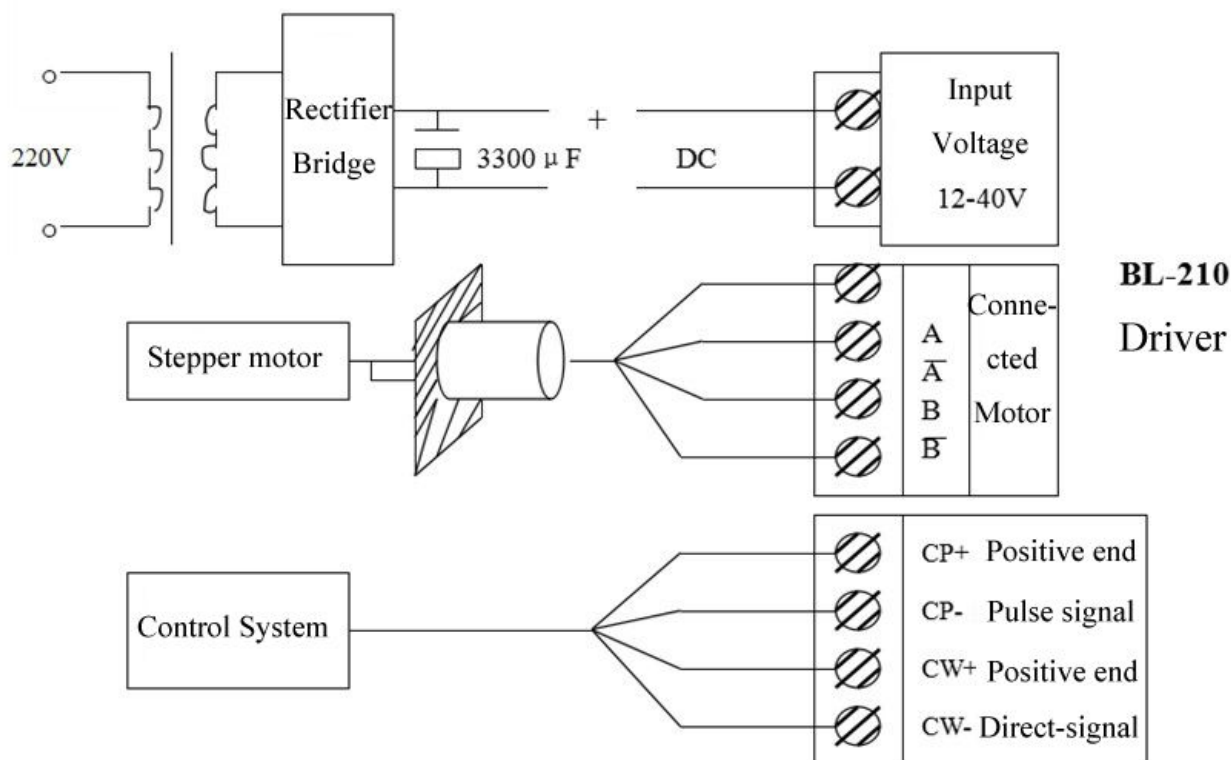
220V

Rectifier Bridge

3300 μ F

+

DC

Input Voltage 12-40V

BL-210 Driver

Stepper motor

A
$\overline{A}$
B
$\overline{B}$

Connected Motor

Control System

CP+ Positive end
CP- Pulse signal
CW+ Positive end
CW- Direct-signal